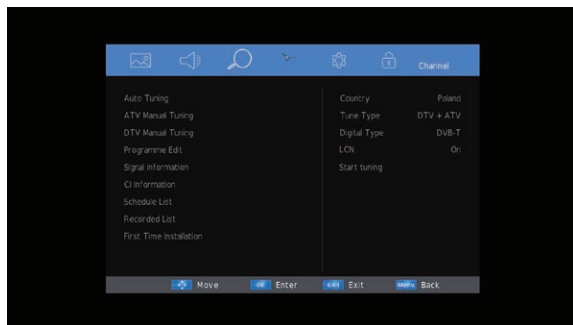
Channel

Auto Tuning
ATV Manual Tuning
DTV Manual Tuning
Programme Edit
Signal Information
CI Information
Schedule List
Recorded List
First Time Installation

| | |
|---|---|
| Country | Poland |
| Tune Type | DTV + ATV |
| Digital Type | DVB-T |
| LCN | On |
| Start tuning | |

Move OK Enter EXIT Exit MENU Back